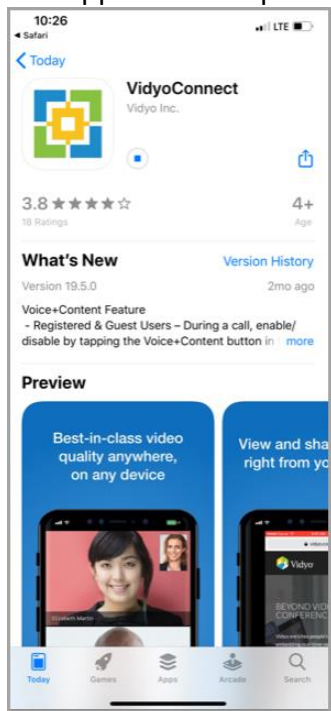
10:26
◀ Safari
LTE

< Today

VidyoConnect
Vidyo Inc.

3.8 ★★★★☆
18 Ratings

4+
Age

What's New
Version History

Version 19.5.0
2mo ago

Voice+Content Feature
- Registered & Guest Users – During a call, enable/disable by tapping the Voice+Content button in
more

Preview

Best-in-class video quality anywhere, on any device

Elizabeth Martin

View and sha right from yo

Vidyo

BEYOND VIDE CONFERENC

Today
Games
Apps
Arcade
Search